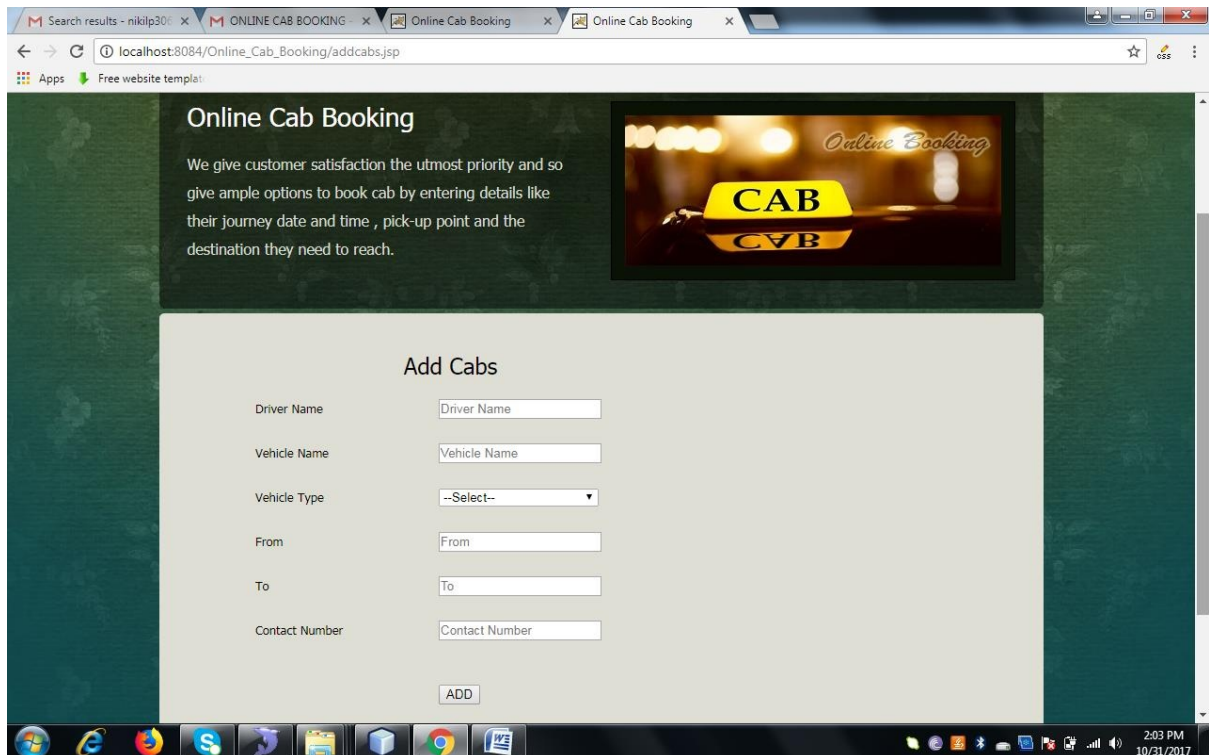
Search results - nikilp30
ONLINE CAB BOOKING
Online Cab Booking
Online Cab Booking

localhost:8084/Online_Cab_Booking/addcabs.jsp

Apps
Free website templat

Online Cab Booking

We give customer satisfaction the utmost priority and so give ample options to book cab by entering details like their journey date and time , pick-up point and the destination they need to reach.

Online Booking
CAB
CAB

Add Cabs

Driver Name
Driver Name

Vehicle Name
Vehicle Name

Vehicle Type
--Select--

From
From

To
To

Contact Number
Contact Number

ADD

2:03 PM
10/31/2017